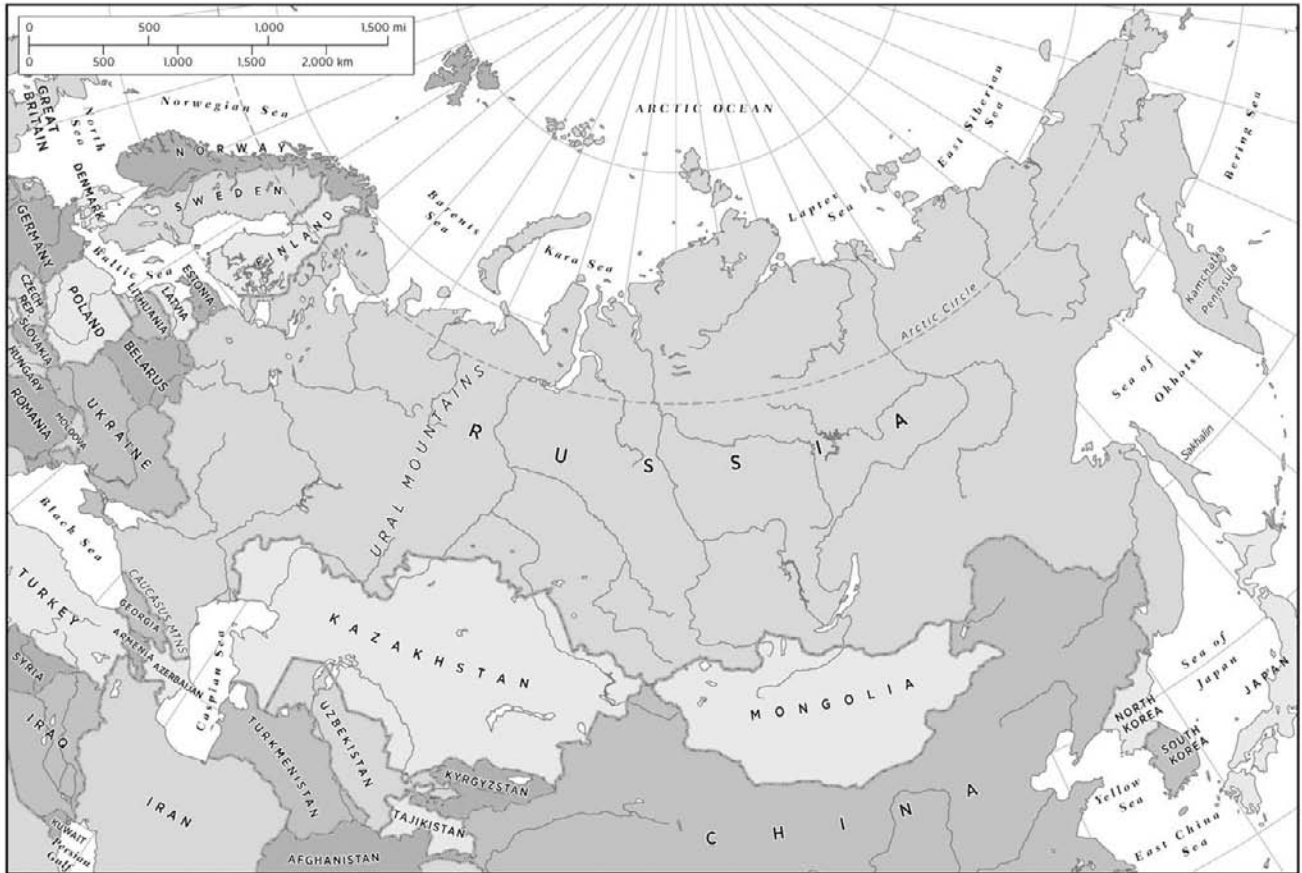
0 500 1,000 1,500 mi
0 500 1,000 1,500 2,000 km

GREAT BRITAIN
North Sea
Norwegian Sea
ARCTIC OCEAN
East Siberian Sea
Bering Sea
NORWAY
SWEDEN
DENMARK
Barents Sea
Laptev Sea
GERMANY
FINLAND
Kara Sea
Baltic Sea
ESTONIA
LATVIA
LITHUANIA
CZECH REP.
POLAND
SLOVAKIA
HUNGARY
BELARUS
Kamchatka Peninsula
Arctic Circle
ROMANIA
MOLDOVA
UKRAINE
URAL MOUNTAINS
Sea of Okhotsk
R U S S I A
Sakhalin
Black Sea
TURKEY
CAUCASUS MTNS.
GEORGIA
ARMENIA
AZERBAIJAN
Caspian Sea
KAZAKHSTAN
SYRIA
IRAQ
MONGOLIA
Sea of Japan
JAPAN
NORTH KOREA
SOUTH KOREA
TURKMENISTAN
UZBEKISTAN
KYRGYZSTAN
IRAN
TAJIKISTAN
Yellow Sea
KUWAIT
Persian Gulf
AFGHANISTAN
C H I N A
East China Sea